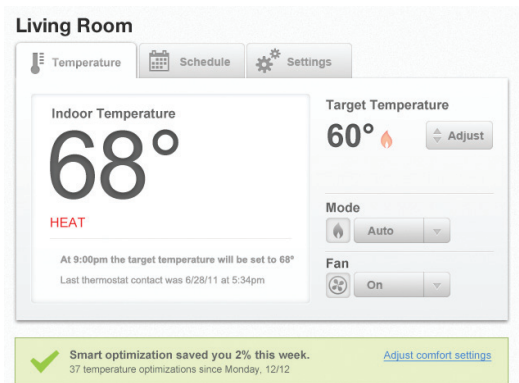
Living Room

Temperature

Schedule

Settings

Indoor Temperature

68°

HEAT

At 9:00pm the target temperature will be set to 68°

Last thermostat contact was 6/28/11 at 5:34pm

Target Temperature

60°

Adjust

Mode

Auto

Fan

On

Smart optimization saved you 2% this week.

37 temperature optimizations since Monday, 12/12

Adjust comfort settings